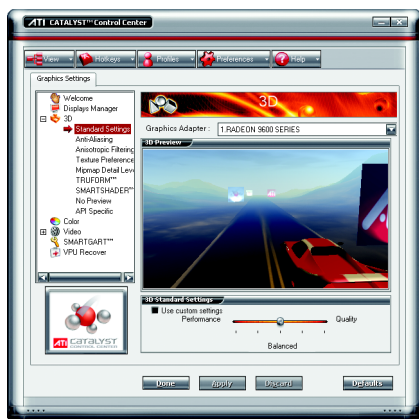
ATI CATALYST™ Control Center

View
Hotkeys
Profiles
Preferences
Help

Graphics Settings

Welcome
Displays Manager
3D
Standard Settings
Anti-Aliasing
Anisotropic Filtering
Texture Preference
Mipmap Detail Lev
TRUFORM™
SMARTSHADER™
No Preview
API Specific
Color
Video
SMARTGART™
VPU Recover

3D
Graphics Adapter : 1.RADEON 9600 SERIES
3D Preview

3D Standard Settings
Use custom settings
Performance
Quality
Balanced

ATI CATALYST CONTROL CENTER

Done
Apply
Discard
Defaults